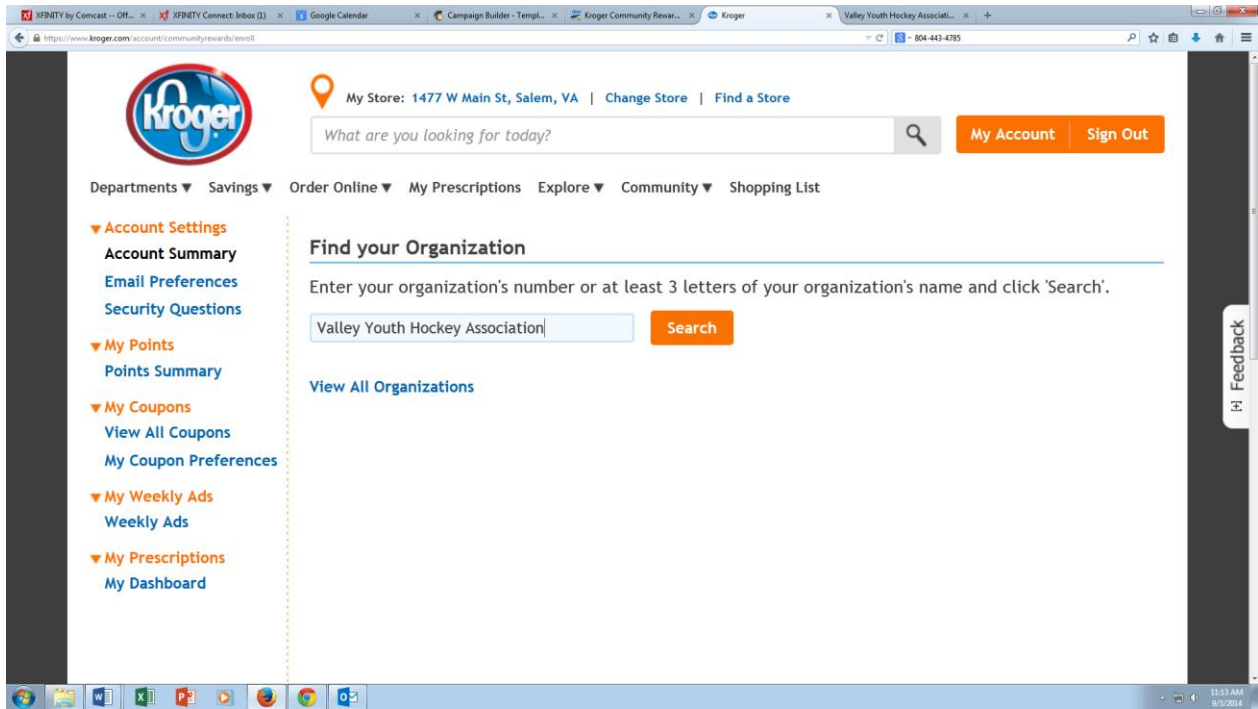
XFINITY by Comcast -- Off... × XFINITY Connect: Inbox (1) × Google Calendar × Campaign Builder - Templ... × Kroger Community Rewar... × Kroger × Valley Youth Hockey Associati... × +

https://www.kroger.com/account/communityrewards/enroll

804-443-4785

Kroger

My Store: 1477 W Main St, Salem, VA | Change Store | Find a Store

What are you looking for today?

My Account Sign Out

Departments ▼ Savings ▼ Order Online ▼ My Prescriptions Explore ▼ Community ▼ Shopping List

▼Account Settings
Account Summary
Email Preferences
Security Questions

▼My Points
Points Summary

▼My Coupons
View All Coupons
My Coupon Preferences

▼My Weekly Ads
Weekly Ads

▼My Prescriptions
My Dashboard

Find your Organization

Enter your organization's number or at least 3 letters of your organization's name and click 'Search'.

Valley Youth Hockey Association

Search

View All Organizations

Feedback

11:13 AM
9/3/2014